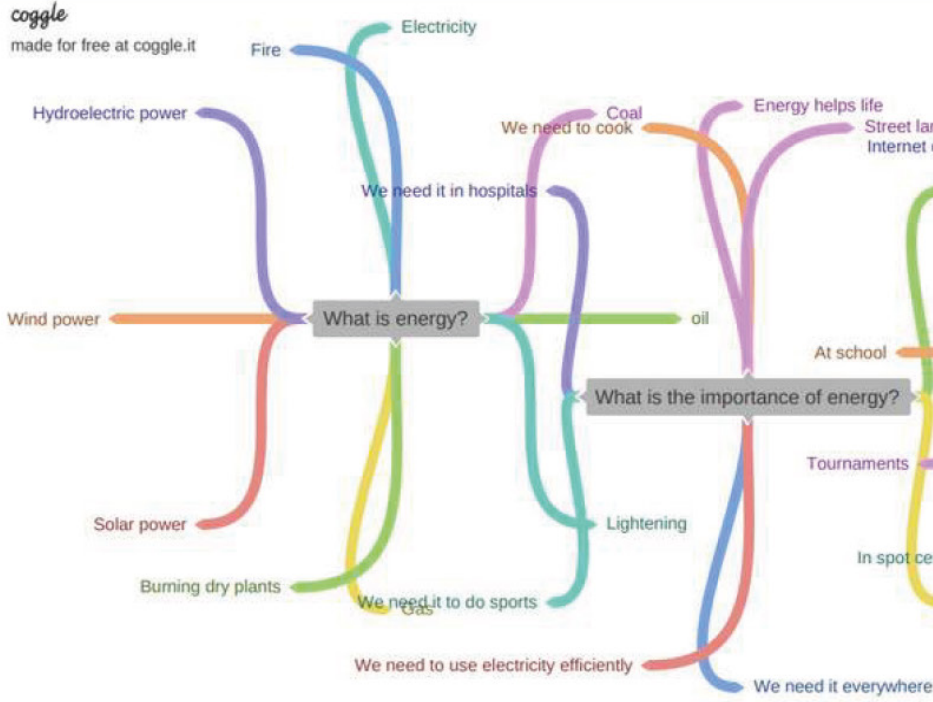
coggle
made for free at coggle.it

Fire
Electricity
Hydroelectric power
We need it in hospitals
Coal
We need to cook
Energy helps life
Street la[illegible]
Internet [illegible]
Wind power
What is energy?
oil
At school
What is the importance of energy?
Tournaments
Solar power
Lightening
In spot ce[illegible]
Burning dry plants
We need it to do sports
Gas
We need to use electricity efficiently
We need it everywhere